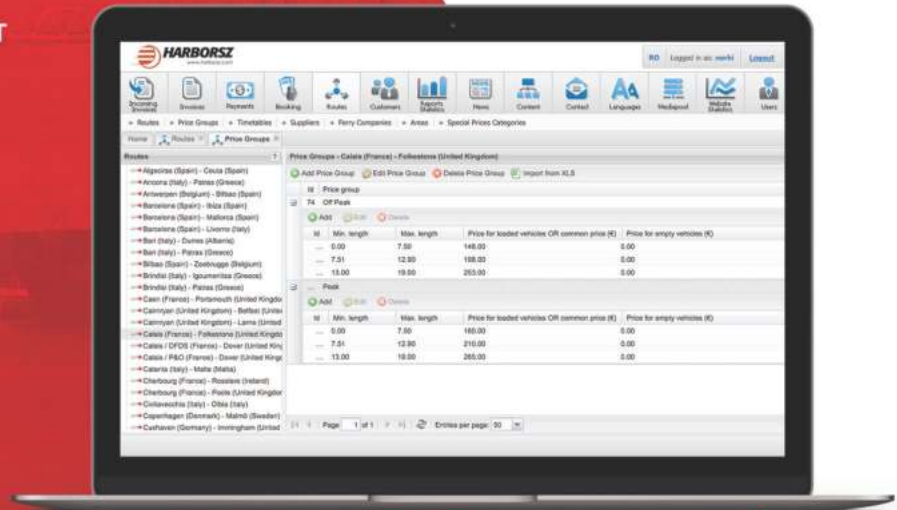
HARBORSZ
www.harborsz.com

RO Logged in as: marbi Logout

Incoming Invoices | Invoices | Payments | Booking | Routes | Customers | Reports Statistics | News | Content | Contact | Languages | Mediapool | Website Statistics | Users

» Routes » Price Groups » Timetables » Suppliers » Ferry Companies » Areas » Special Prices Categories

Home | Routes | Price Groups

Routes

Algeciras (Spain) - Ceuta (Spain)
Ancona (Italy) - Patras (Greece)
Antwerpen (Belgium) - Bilbao (Spain)
Barcelona (Spain) - Ibiza (Spain)
Barcelona (Spain) - Mallorca (Spain)
Barcelona (Spain) - Livorno (Italy)
Bari (Italy) - Durres (Albania)
Bari (Italy) - Patras (Greece)
Bilbao (Spain) - Zeebrugge (Belgium)
Brindisi (Italy) - Igoumenitsa (Greece)
Brindisi (Italy) - Patras (Greece)
Caen (France) - Portsmouth (United Kingdo
Cairnryan (United Kingdom) - Belfast (Unite
Cairnryan (United Kingdom) - Larne (United
Calais (France) - Folkestone (United Kingdo
Calais / DFDS (France) - Dover (United King
Calais / P&O (France) - Dover (United King
Catania (Italy) - Malta (Malta)
Cherbourg (France) - Rosslare (Ireland)
Cherbourg (France) - Poole (United Kingdon
Civitavecchia (Italy) - Olbia (Italy)
Copenhagen (Denmark) - Malmö (Sweden)
Cuxhaven (Germany) - Immingham (United

Price Groups - Calais (France) - Folkestone (United Kingdom)

Add Price Group | Edit Price Group | Delete Price Group | Import from XLS

| Id | Price group |
|---|---|
| 74 | Off Peak |

Add | Edit | Delete

| Id | Min. length | Max. length | Price for loaded vehicles OR common price (€) | Price for empty vehicles (€) |
|---|---|---|---|---|
| ... | 0.00 | 7.50 | 148.00 | 0.00 |
| ... | 7.51 | 12.90 | 198.00 | 0.00 |
| ... | 13.00 | 19.00 | 263.00 | 0.00 |

... Peak

Add | Edit | Delete

| Id | Min. length | Max. length | Price for loaded vehicles OR common price (€) | Price for empty vehicles (€) |
|---|---|---|---|---|
| ... | 0.00 | 7.50 | 160.00 | 0.00 |
| ... | 7.51 | 12.90 | 210.00 | 0.00 |
| ... | 13.00 | 19.00 | 265.00 | 0.00 |

Page 1 of 1 | Entries per page: 50